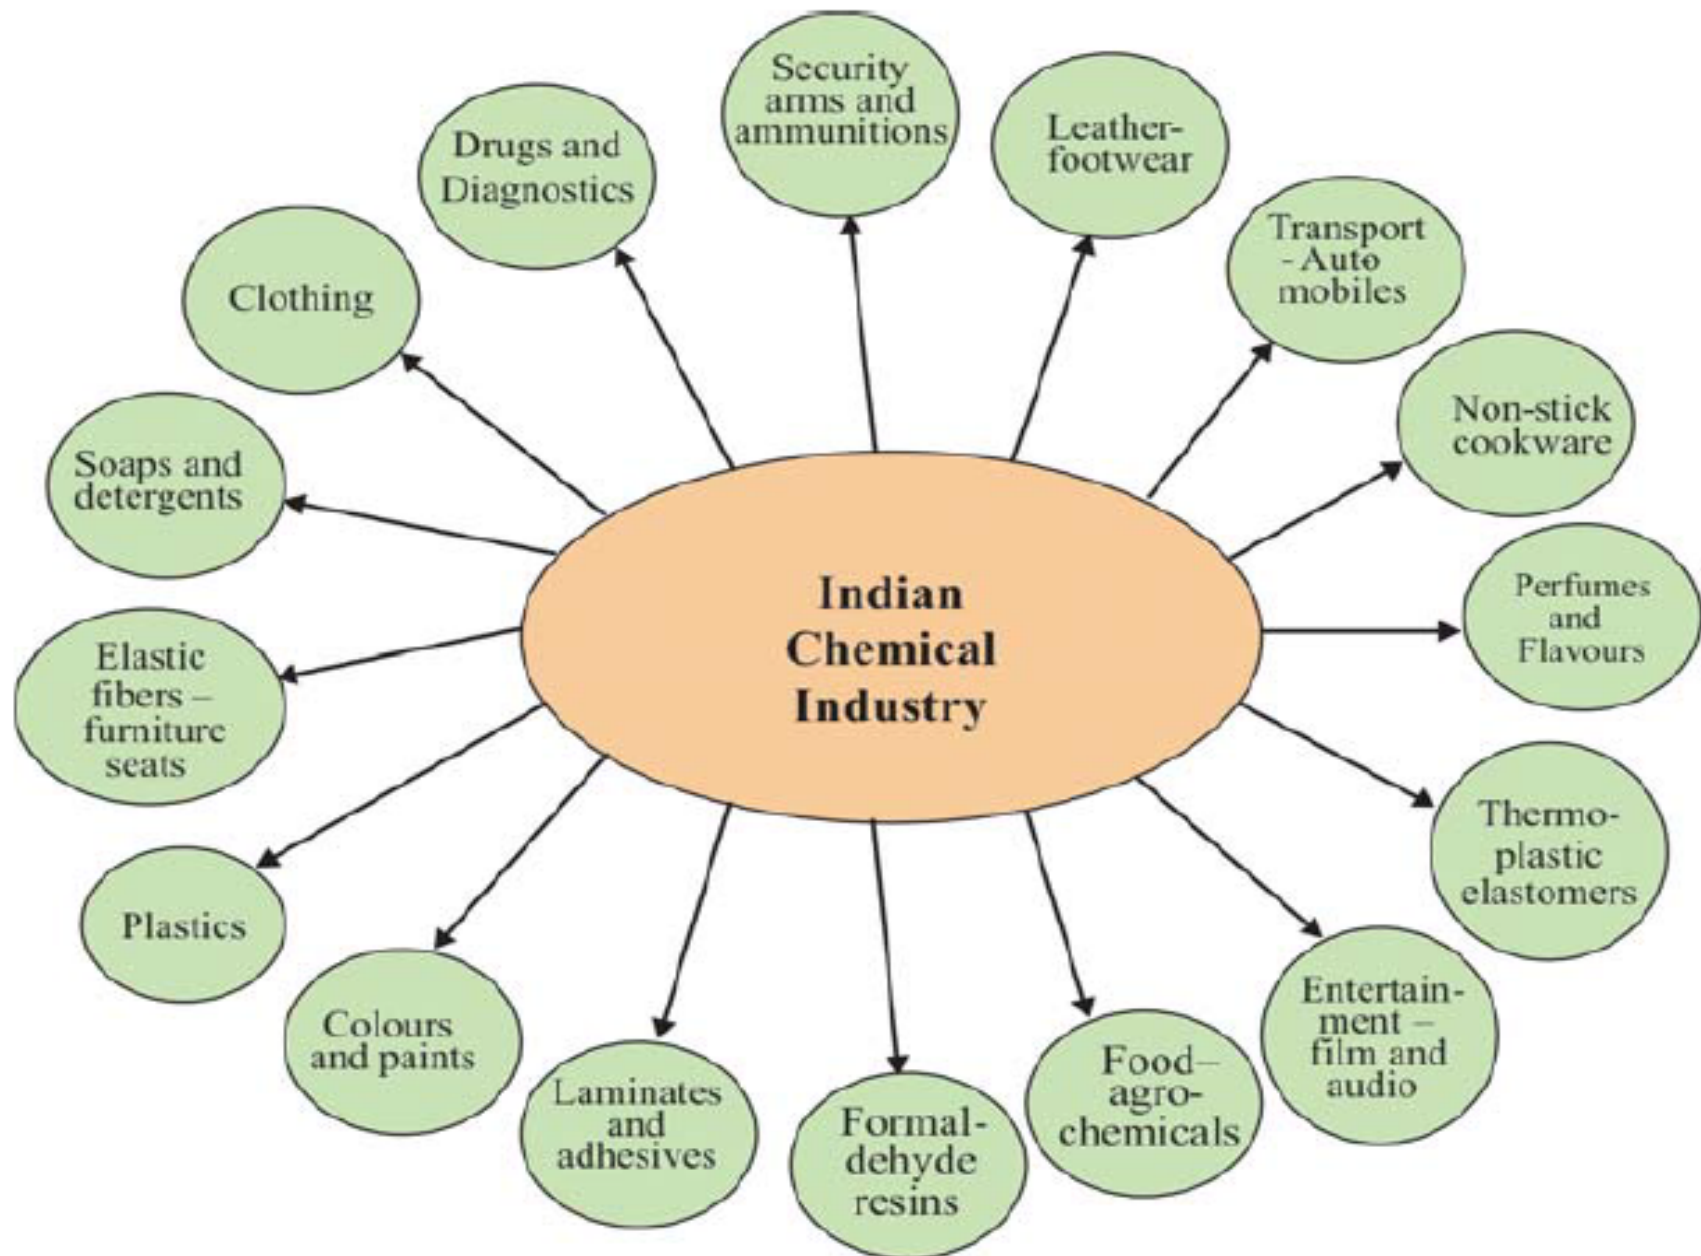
Indian Chemical Industry

Security arms and ammunitions

Leather-footwear

Transport - Auto mobiles

Non-stick cookware

Perfumes and Flavours

Thermo-plastic elastomers

Entertain-ment – film and audio

Food– agro-chemicals

Formal-dehyde resins

Laminates and adhesives

Colours and paints

Plastics

Elastic fibers – furniture seats

Soaps and detergents

Clothing

Drugs and Diagnostics